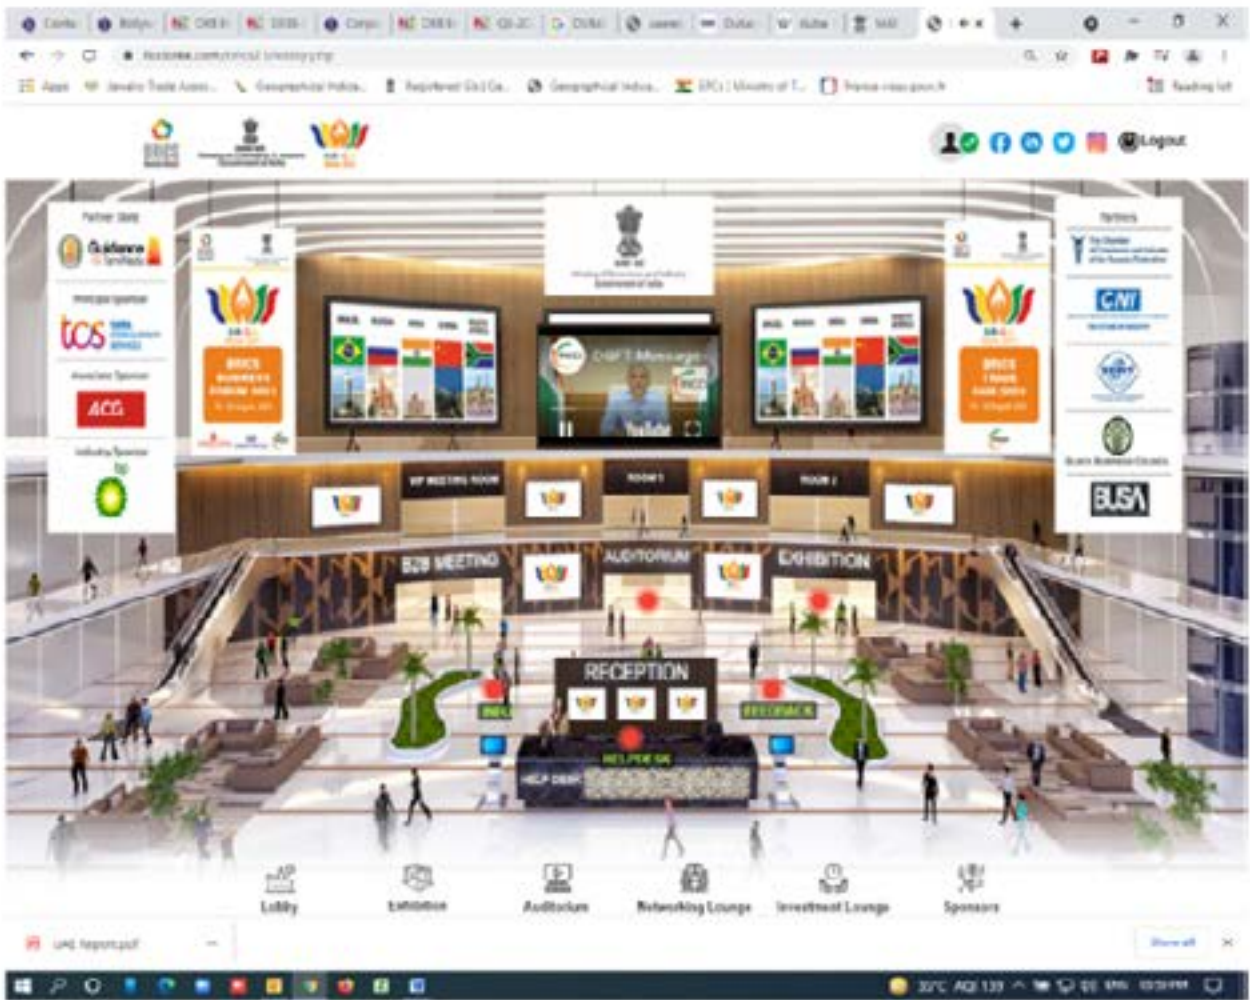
Logout

Partner State
Guidance Tamil Nadu
Principal Sponsor
tcs
Associate Sponsor
ACG
Industry Sponsor

BRICS BUSINESS FORUM 2021

DGFT Message

BRICS TRADE FAIR 2021

Partners
CNI
BUSA

VIP MEETING ROOM
ROOM 1
ROOM 2

B2B MEETING
AUDITORIUM
EXHIBITION

RECEPTION
INFO
FEEDBACK
HELPDESK
HELP DESK

Lobby
Exhibition
Auditorium
Networking Lounge
Investment Lounge
Sponsors

UAE Report.pdf
Show all

30°C AQI 139